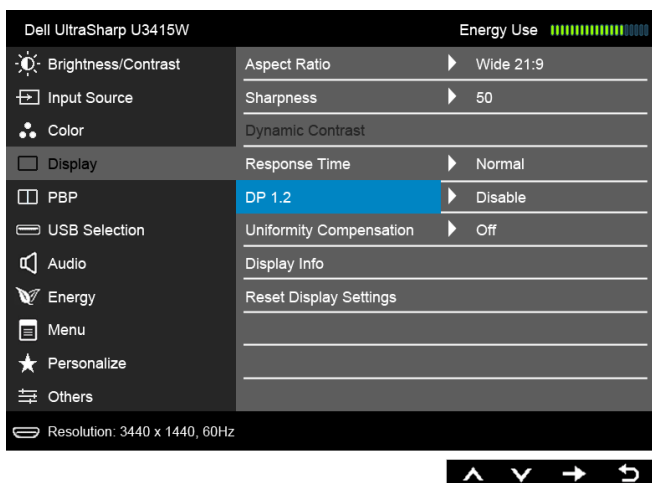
Dell UltraSharp U3415W

Energy Use

Brightness/Contrast
Input Source
Color
Display
PBP
USB Selection
Audio
Energy
Menu
Personalize
Others

Aspect Ratio ▶ Wide 21:9
Sharpness ▶ 50
Dynamic Contrast
Response Time ▶ Normal
DP 1.2 ▶ Disable
Uniformity Compensation ▶ Off
Display Info
Reset Display Settings

Resolution: 3440 x 1440, 60Hz